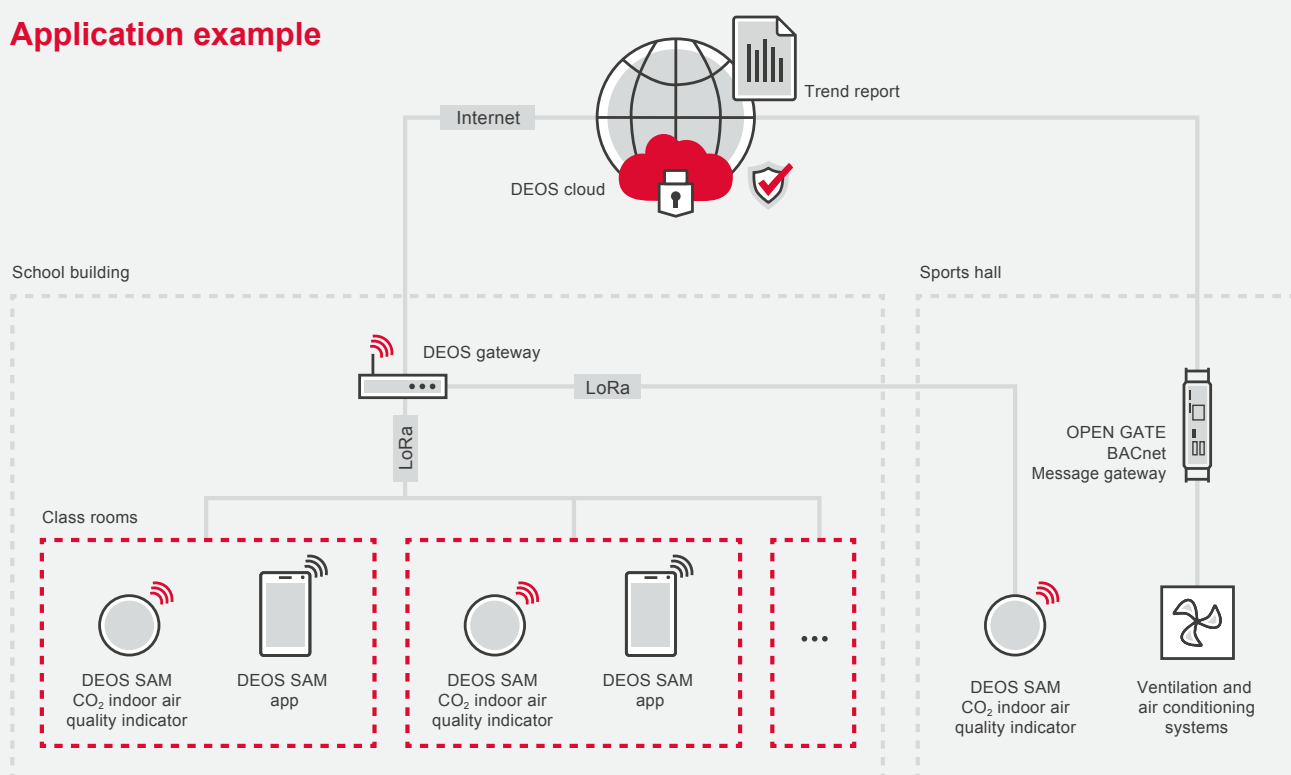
Application example

Internet

Trend report

DEOS cloud

School building

Sports hall

DEOS gateway

LoRa

LoRa

OPEN GATE
BACnet
Message gateway

Class rooms

DEOS SAM
$CO_2$ indoor air quality indicator

DEOS SAM app

DEOS SAM
$CO_2$ indoor air quality indicator

DEOS SAM app

...

DEOS SAM
$CO_2$ indoor air quality indicator

Ventilation and air conditioning systems